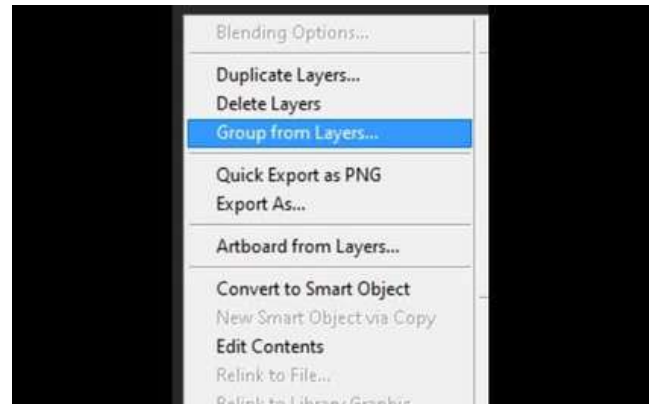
Blending Options...

Duplicate Layers...
Delete Layers
Group from Layers...

Quick Export as PNG
Export As...

Artboard from Layers...

Convert to Smart Object
New Smart Object via Copy
Edit Contents
Relink to File...
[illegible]